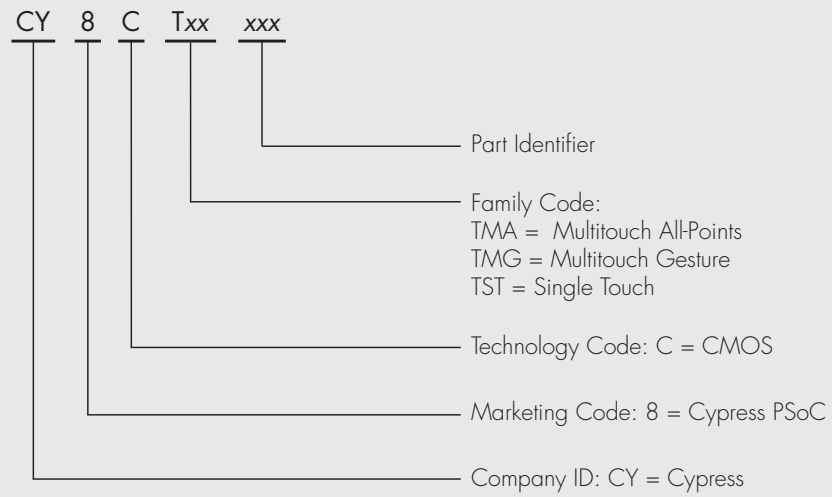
CY 8 C Txx xxx

Part Identifier

Family Code:
TMA = Multitouch All-Points
TMG = Multitouch Gesture
TST = Single Touch

Technology Code: C = CMOS

Marketing Code: 8 = Cypress PSoC

Company ID: CY = Cypress